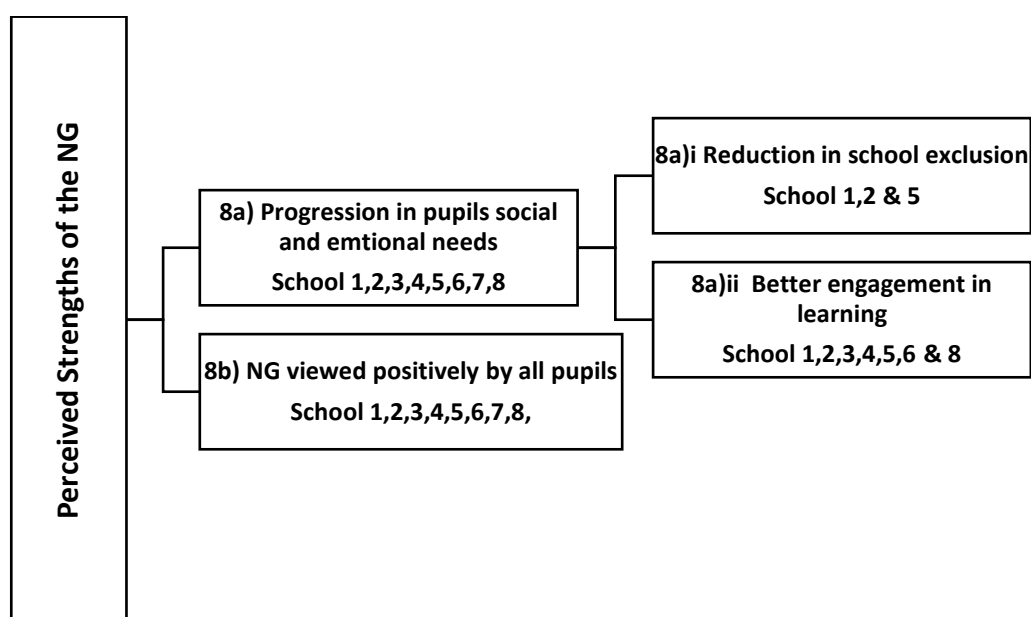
Perceived Strengths of the NG

8a) Progression in pupils social and emtional needs
School 1,2,3,4,5,6,7,8

8b) NG viewed positively by all pupils
School 1,2,3,4,5,6,7,8,

8a)i Reduction in school exclusion
School 1,2 & 5

8a)ii Better engagement in learning
School 1,2,3,4,5,6 & 8